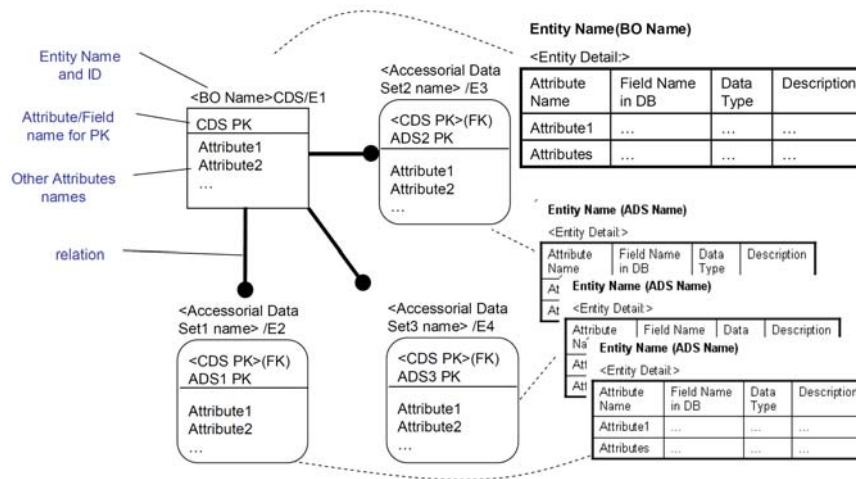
Entity Name and ID

Attribute/Field name for PK

Other Attributes names

relation

<BO Name>CDS/E1

CDS PK

Attribute1
Attribute2
...

<Accessorial Data Set2 name> /E3

<CDS PK>(FK)
ADS2 PK

Attribute1
Attribute2
...

<Accessorial Data Set1 name> /E2

<CDS PK>(FK)
ADS1 PK

Attribute1
Attribute2
...

<Accessorial Data Set3 name> /E4

<CDS PK>(FK)
ADS3 PK

Attribute1
Attribute2
...

Entity Name(BO Name)

<Entity Detail:>

| Attribute Name | Field Name in DB | Data Type | Description |
|---|---|---|---|
| Attribute1 | ... | ... | ... |
| Attributes | ... | ... | ... |

Entity Name (ADS Name)

<Entity Detail:>

| Attribute Name | Field Name in DB | Data Type | Description |
|---|---|---|---|
| At | | | |
| At | | | |

Entity Name (ADS Name)

<Entity Detail:>

| Attribute Na | Field Name | Data | Description |
|---|---|---|---|
| Att | | | |
| Att | | | |

Entity Name (ADS Name)

<Entity Detail:>

| Attribute Name | Field Name in DB | Data Type | Description |
|---|---|---|---|
| Attribute1 | ... | ... | ... |
| Attributes | ... | ... | ... |